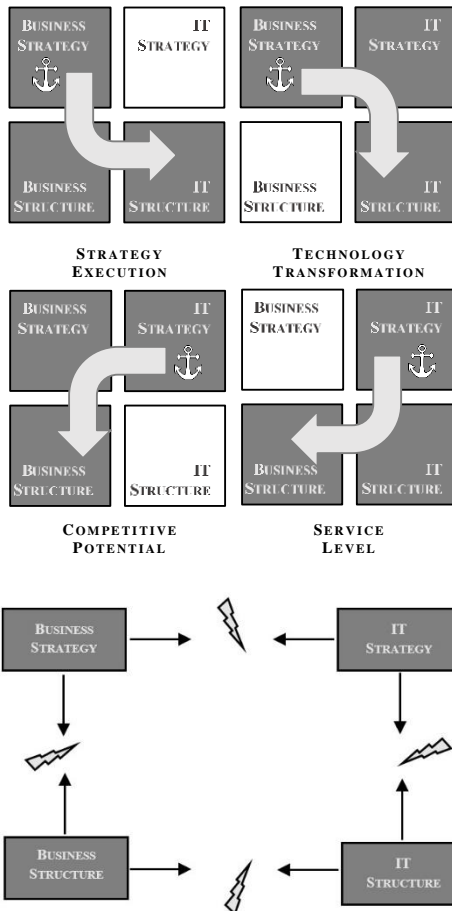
BUSINESS STRATEGY

IT STRATEGY

BUSINESS STRUCTURE

IT STRUCTURE

STRATEGY EXECUTION

BUSINESS STRATEGY

IT STRATEGY

BUSINESS STRUCTURE

IT STRUCTURE

TECHNOLOGY TRANSFORMATION

BUSINESS STRATEGY

IT STRATEGY

BUSINESS STRUCTURE

IT STRUCTURE

COMPETITIVE POTENTIAL

BUSINESS STRATEGY

IT STRATEGY

BUSINESS STRUCTURE

IT STRUCTURE

SERVICE LEVEL

BUSINESS STRATEGY

IT STRATEGY

BUSINESS STRUCTURE

IT STRUCTURE